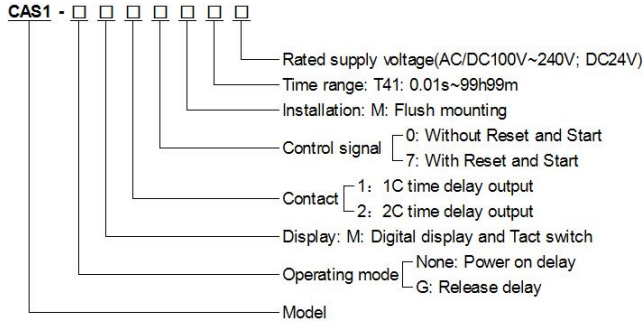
CAS1 - □ □ □ □ □ □ □

Rated supply voltage(AC/DC100V~240V; DC24V)
Time range: T41: 0.01s~99h99m
Installation: M: Flush mounting
Control signal 0: Without Reset and Start
7: With Reset and Start
Contact 1：1C time delay output
2：2C time delay output
Display: M: Digital display and Tact switch
Operating mode None: Power on delay
G: Release delay
Model